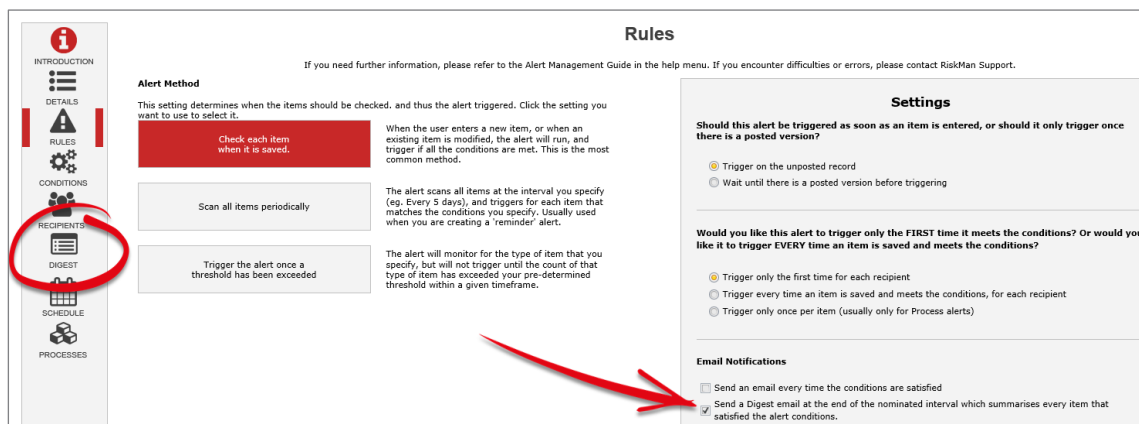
INTRODUCTION
DETAILS
RULES
CONDITIONS
RECIPIENTS
DIGEST
SCHEDULE
PROCESSES

Rules

If you need further information, please refer to the Alert Management Guide in the help menu. If you encounter difficulties or errors, please contact RiskMan Support.

Alert Method

This setting determines when the items should be checked. and thus the alert triggered. Click the setting you want to use to select it.

Check each item when it is saved.

When the user enters a new item, or when an existing item is modified, the alert will run, and trigger if all the conditions are met. This is the most common method.

Scan all items periodically

The alert scans all items at the interval you specify (eg. Every 5 days), and triggers for each item that matches the conditions you specify. Usually used when you are creating a 'reminder' alert.

Trigger the alert once a threshold has been exceeded

The alert will monitor for the type of item that you specify, but will not trigger until the count of that type of item has exceeded your pre-determined threshold within a given timeframe.

Settings

Should this alert be triggered as soon as an item is entered, or should it only trigger once there is a posted version?

Trigger on the unposted record
Wait until there is a posted version before triggering

Would you like this alert to trigger only the FIRST time it meets the conditions? Or would you like it to trigger EVERY time an item is saved and meets the conditions?

Trigger only the first time for each recipient
Trigger every time an item is saved and meets the conditions, for each recipient
Trigger only once per item (usually only for Process alerts)

Email Notifications

Send an email every time the conditions are satisfied
Send a Digest email at the end of the nominated interval which summarises every item that satisfied the alert conditions.